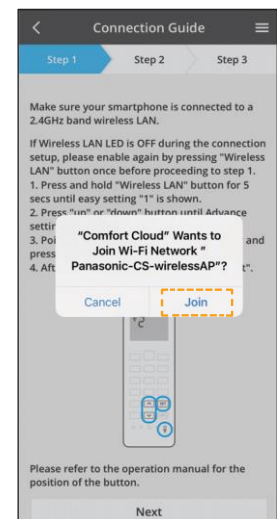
Connection Guide

Step 1
Step 2
Step 3

Make sure your smartphone is connected to a 2.4GHz band wireless LAN.

If Wireless LAN LED is OFF during the connection setup, please enable again by pressing "Wireless LAN" button once before proceeding to step 1.
1. Press and hold "Wireless LAN" button for 5 secs until easy setting "1" is shown.
2. Press "up" or "down" button until Advance settin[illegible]
3. Poi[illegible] and press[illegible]
4. Aft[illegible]t".

"Comfort Cloud" Wants to Join Wi-Fi Network " Panasonic-CS-wirelessAP"?

Cancel
Join

Please refer to the operation manual for the position of the button.

Next